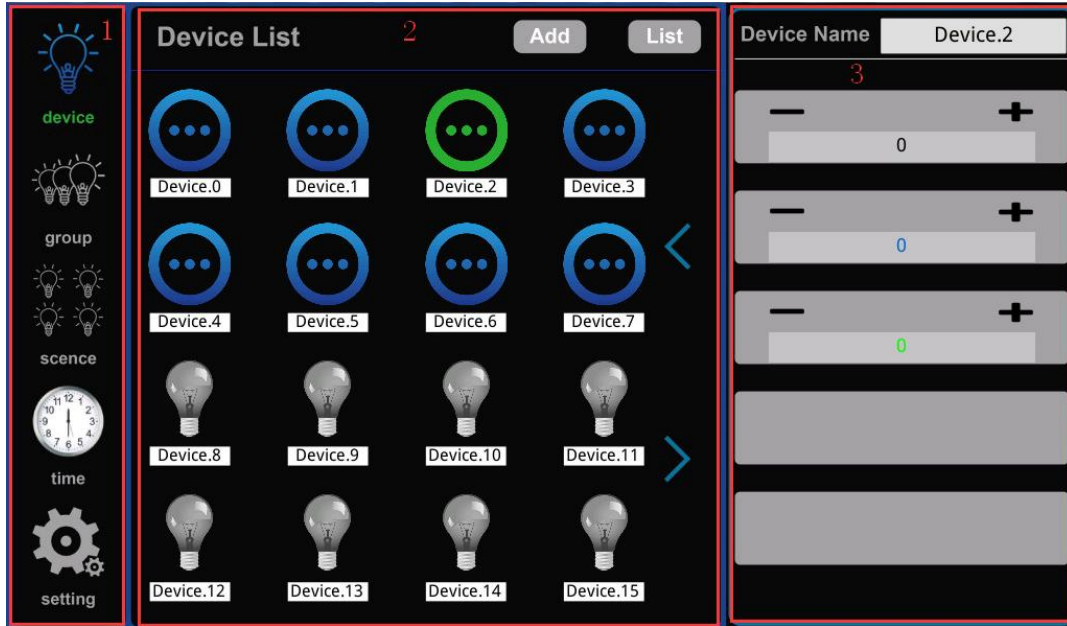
1

device

group

scence

time

setting

Device List 2 Add List

Device.0 Device.1 Device.2 Device.3

Device.4 Device.5 Device.6 Device.7

Device.8 Device.9 Device.10 Device.11

Device.12 Device.13 Device.14 Device.15

Device Name Device.2

3

— + 0

— + 0

— + 0